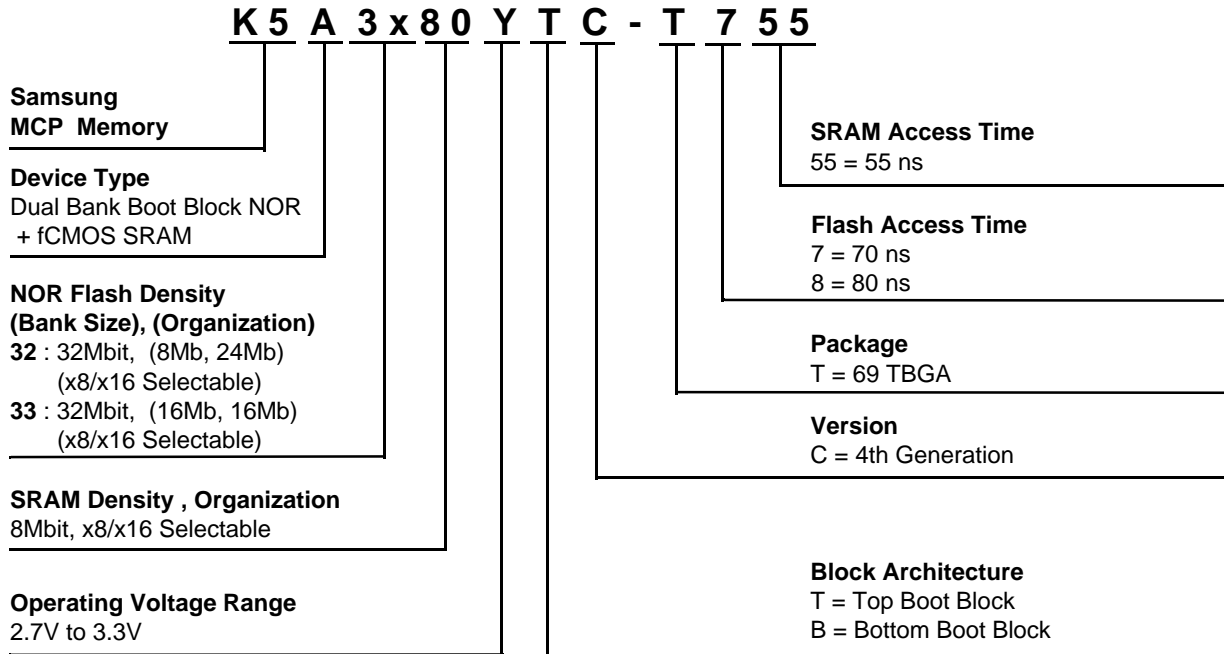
K5 A 3x80 Y T C - T 7 55

Samsung
MCP Memory

Device Type
Dual Bank Boot Block NOR + fCMOS SRAM

NOR Flash Density
(Bank Size), (Organization)
**32** : 32Mbit, (8Mb, 24Mb) (x8/x16 Selectable)
**33** : 32Mbit, (16Mb, 16Mb) (x8/x16 Selectable)

SRAM Density , Organization
8Mbit, x8/x16 Selectable

Operating Voltage Range
2.7V to 3.3V

SRAM Access Time
55 = 55 ns

Flash Access Time
7 = 70 ns
8 = 80 ns

Package
T = 69 TBGA

Version
C = 4th Generation

Block Architecture
T = Top Boot Block
B = Bottom Boot Block